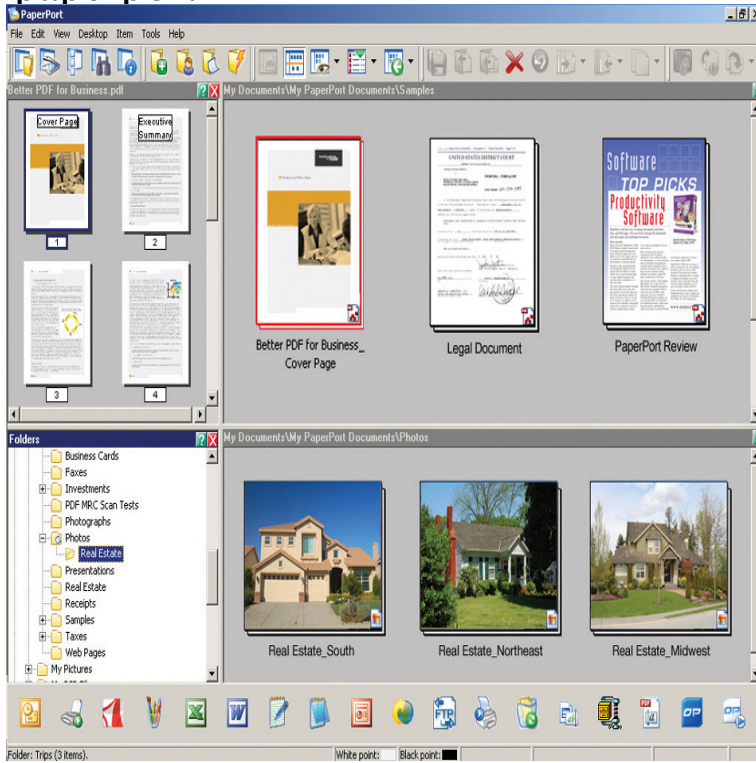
PaperPort

File Edit View Desktop Item Tools Help

Better PDF for Business.pdf

Cover Page

Executive Summary

1

2

3

4

My Documents\My PaperPort Documents\Samples

UNITED STATES DISTRICT COURT

Software TOP PICKS Productivity Software

Better PDF for Business_ Cover Page

Legal Document

PaperPort Review

Folders

Business Cards
Faxes
Investments
PDF MRC Scan Tests
Photographs
Photos
Real Estate
Presentations
Real Estate
Receipts
Samples
Taxes
Web Pages
My Pictures

My Documents\My PaperPort Documents\Photos

Real Estate_South

Real Estate_Northeast

Real Estate_Midwest

Folder: Trips (3 items).

White point:

Black point: